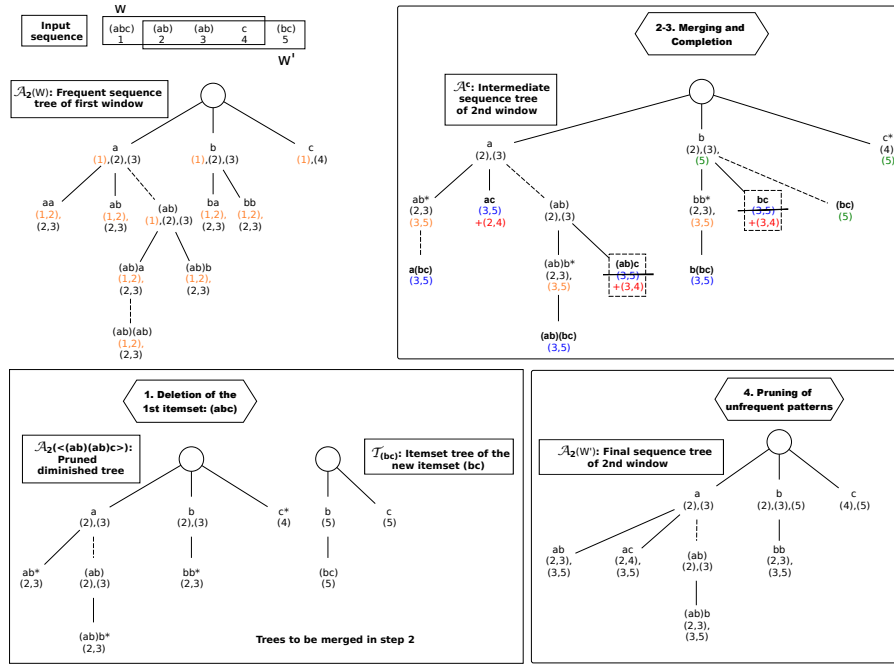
Input sequence

W

(abc) 1 | (ab) 2 | (ab) 3 | c 4 | (bc) 5

W'

$\mathcal{A}_2$(W): Frequent sequence tree of first window

a (1),(2),(3)
b (1),(2),(3)
c (1),(4)
aa (1,2), (2,3)
ab (1,2), (2,3)
(ab) (1),(2),(3)
ba (1,2), (2,3)
bb (1,2), (2,3)
(ab)a (1,2), (2,3)
(ab)b (1,2), (2,3)
(ab)(ab) (1,2), (2,3)

2-3. Merging and Completion

$\mathcal{A}^c$: Intermediate sequence tree of 2nd window

a (2),(3)
b (2),(3), (5)
c* (4) (5)
ab* (2,3) (3,5)
ac (3,5) +(2,4)
(ab) (2),(3)
bb* (2,3), (3,5)
bc (3,5) +(3,4)
(bc) (5)
a(bc) (3,5)
(ab)b* (2,3), (3,5)
(ab)c (3,5) +(3,4)
b(bc) (3,5)
(ab)(bc) (3,5)

1. Deletion of the 1st itemset: (abc)

$\mathcal{A}_2$(<(ab)(ab)c>): Pruned diminished tree

$\mathcal{T}_{(bc)}$: Itemset tree of the new itemset (bc)

a (2),(3)
b (2),(3)
c* (4)
ab* (2,3)
(ab) (2),(3)
bb* (2,3)
(ab)b* (2,3)
b (5)
c (5)
(bc) (5)

Trees to be merged in step 2

4. Pruning of unfrequent patterns

$\mathcal{A}_2$(W'): Final sequence tree of 2nd window

a (2),(3)
b (2),(3),(5)
c (4),(5)
ab (2,3), (3,5)
ac (2,4), (3,5)
(ab) (2),(3)
bb (2,3), (3,5)
(ab)b (2,3), (3,5)